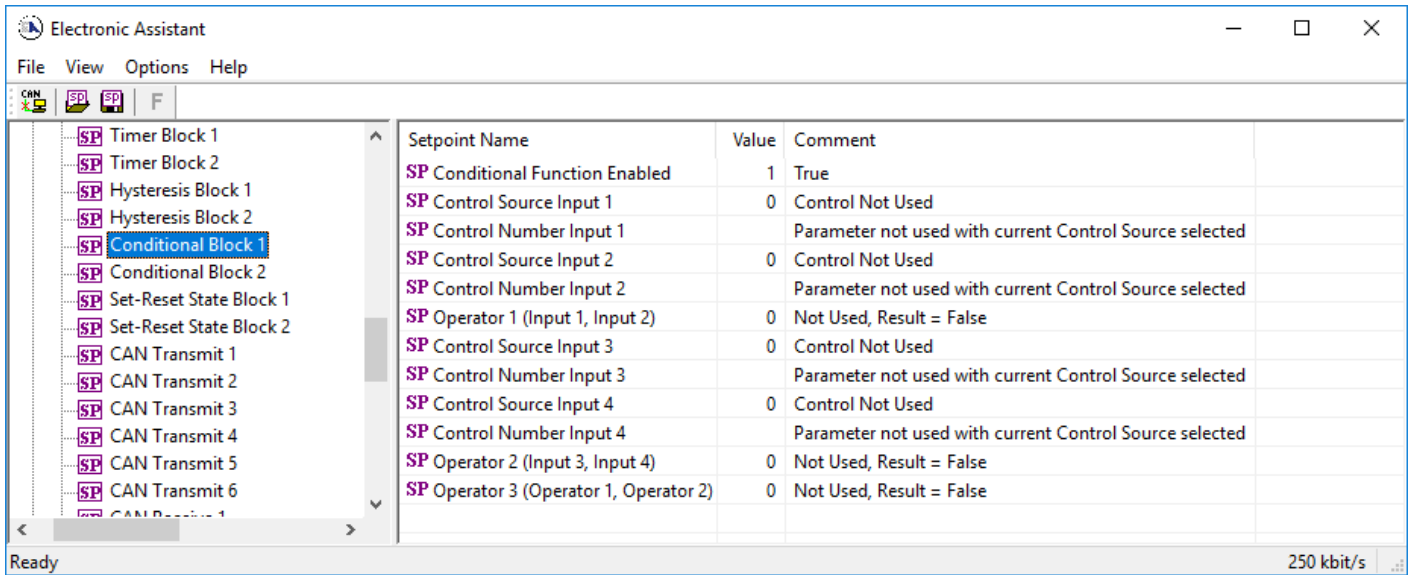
Electronic Assistant

File View Options Help

CAN SP SP F

SP Timer Block 1
SP Timer Block 2
SP Hysteresis Block 1
SP Hysteresis Block 2
SP Conditional Block 1
SP Conditional Block 2
SP Set-Reset State Block 1
SP Set-Reset State Block 2
SP CAN Transmit 1
SP CAN Transmit 2
SP CAN Transmit 3
SP CAN Transmit 4
SP CAN Transmit 5
SP CAN Transmit 6
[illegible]

| Setpoint Name | Value | Comment |
|---|---|---|
| SP Conditional Function Enabled | 1 | True |
| SP Control Source Input 1 | 0 | Control Not Used |
| SP Control Number Input 1 | | Parameter not used with current Control Source selected |
| SP Control Source Input 2 | 0 | Control Not Used |
| SP Control Number Input 2 | | Parameter not used with current Control Source selected |
| SP Operator 1 (Input 1, Input 2) | 0 | Not Used, Result = False |
| SP Control Source Input 3 | 0 | Control Not Used |
| SP Control Number Input 3 | | Parameter not used with current Control Source selected |
| SP Control Source Input 4 | 0 | Control Not Used |
| SP Control Number Input 4 | | Parameter not used with current Control Source selected |
| SP Operator 2 (Input 3, Input 4) | 0 | Not Used, Result = False |
| SP Operator 3 (Operator 1, Operator 2) | 0 | Not Used, Result = False |

Ready 250 kbit/s